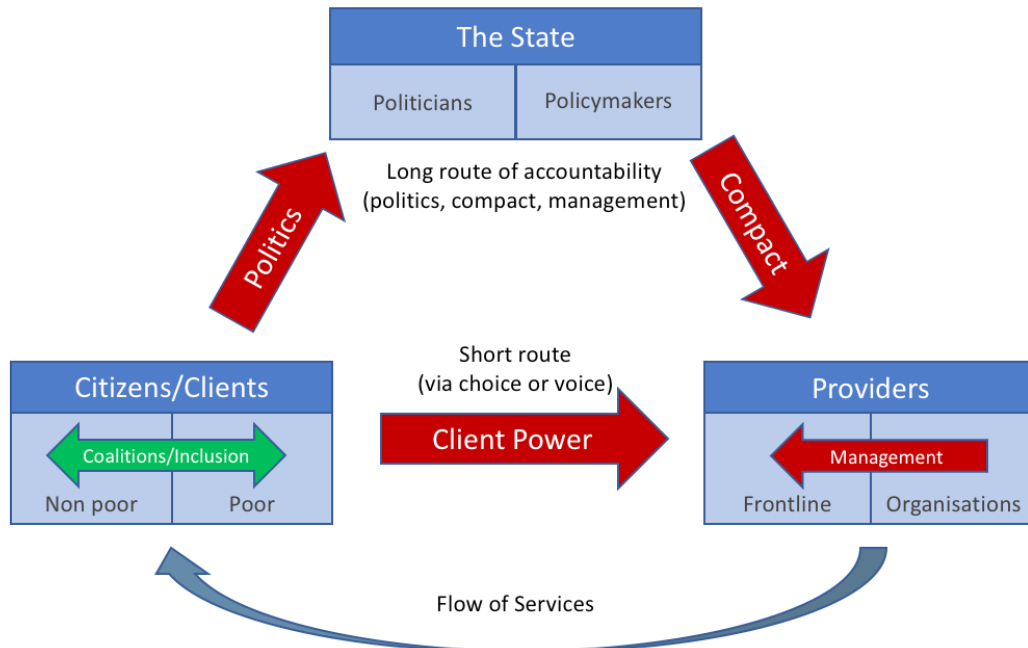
The State

Politicians

Policymakers

Long route of accountability (politics, compact, management)

Politics

Compact

Citizens/Clients

Coalitions/Inclusion

Non poor

Poor

Short route (via choice or voice)

Client Power

Providers

Management

Frontline

Organisations

Flow of Services